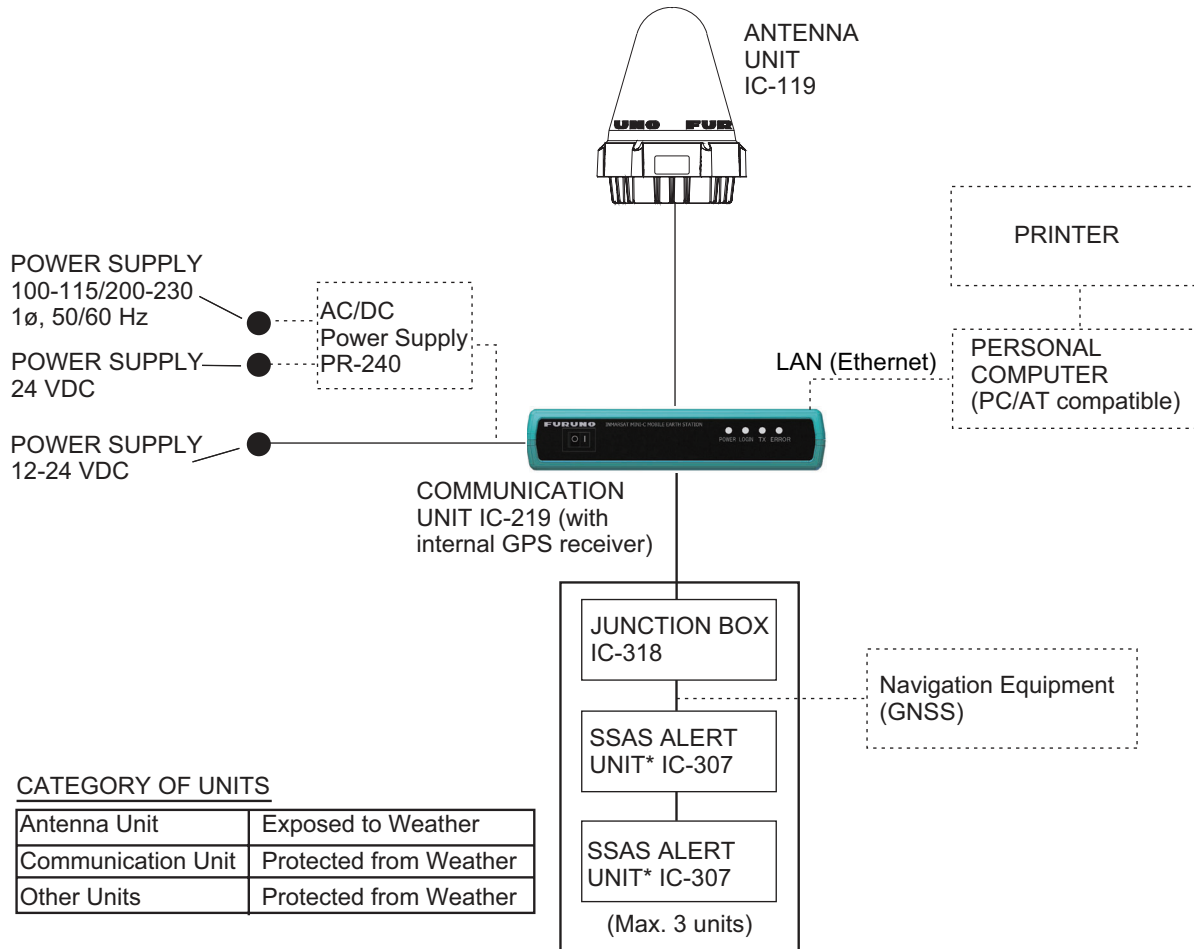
ANTENNA UNIT IC-119

UNO FUR

PRINTER

POWER SUPPLY 100-115/200-230 1ø, 50/60 Hz

AC/DC Power Supply PR-240

POWER SUPPLY 24 VDC

LAN (Ethernet)

PERSONAL COMPUTER (PC/AT compatible)

FURUNO

INMARSAT MINI-C MOBILE EARTH STATION

POWER LOGIN TX ERROR

POWER SUPPLY 12-24 VDC

COMMUNICATION UNIT IC-219 (with internal GPS receiver)

JUNCTION BOX IC-318

Navigation Equipment (GNSS)

SSAS ALERT UNIT* IC-307

SSAS ALERT UNIT* IC-307

(Max. 3 units)

CATEGORY OF UNITS

| | |
|---|---|
| Antenna Unit | Exposed to Weather |
| Communication Unit | Protected from Weather |
| Other Units | Protected from Weather |